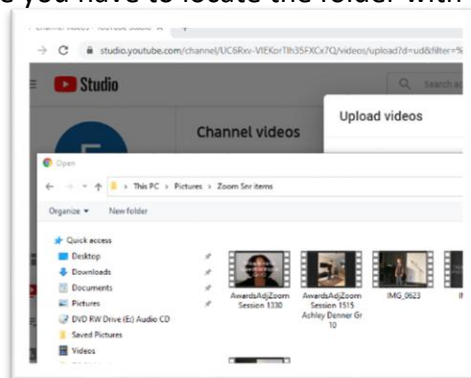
e you have to locate the folder with

Channel videos - YouTube Studio ×

studio.youtube.com/channel/UC6Rxv-VIEKorTlh35FXCx7Q/videos/upload?d=ud&filter=%

Studio

Search ac

Channel videos

Upload videos

Open

This PC > Pictures > Zoom Snr items

Organize ▾ New folder

Quick access
Desktop
Downloads
Documents
Pictures
DVD RW Drive (E:) Audio CD
Saved Pictures
Videos

AwardsAdjZoom Session 1330

AwardsAdjZoom Session 1515 Ashley Denner Gr 10

IMG_0623